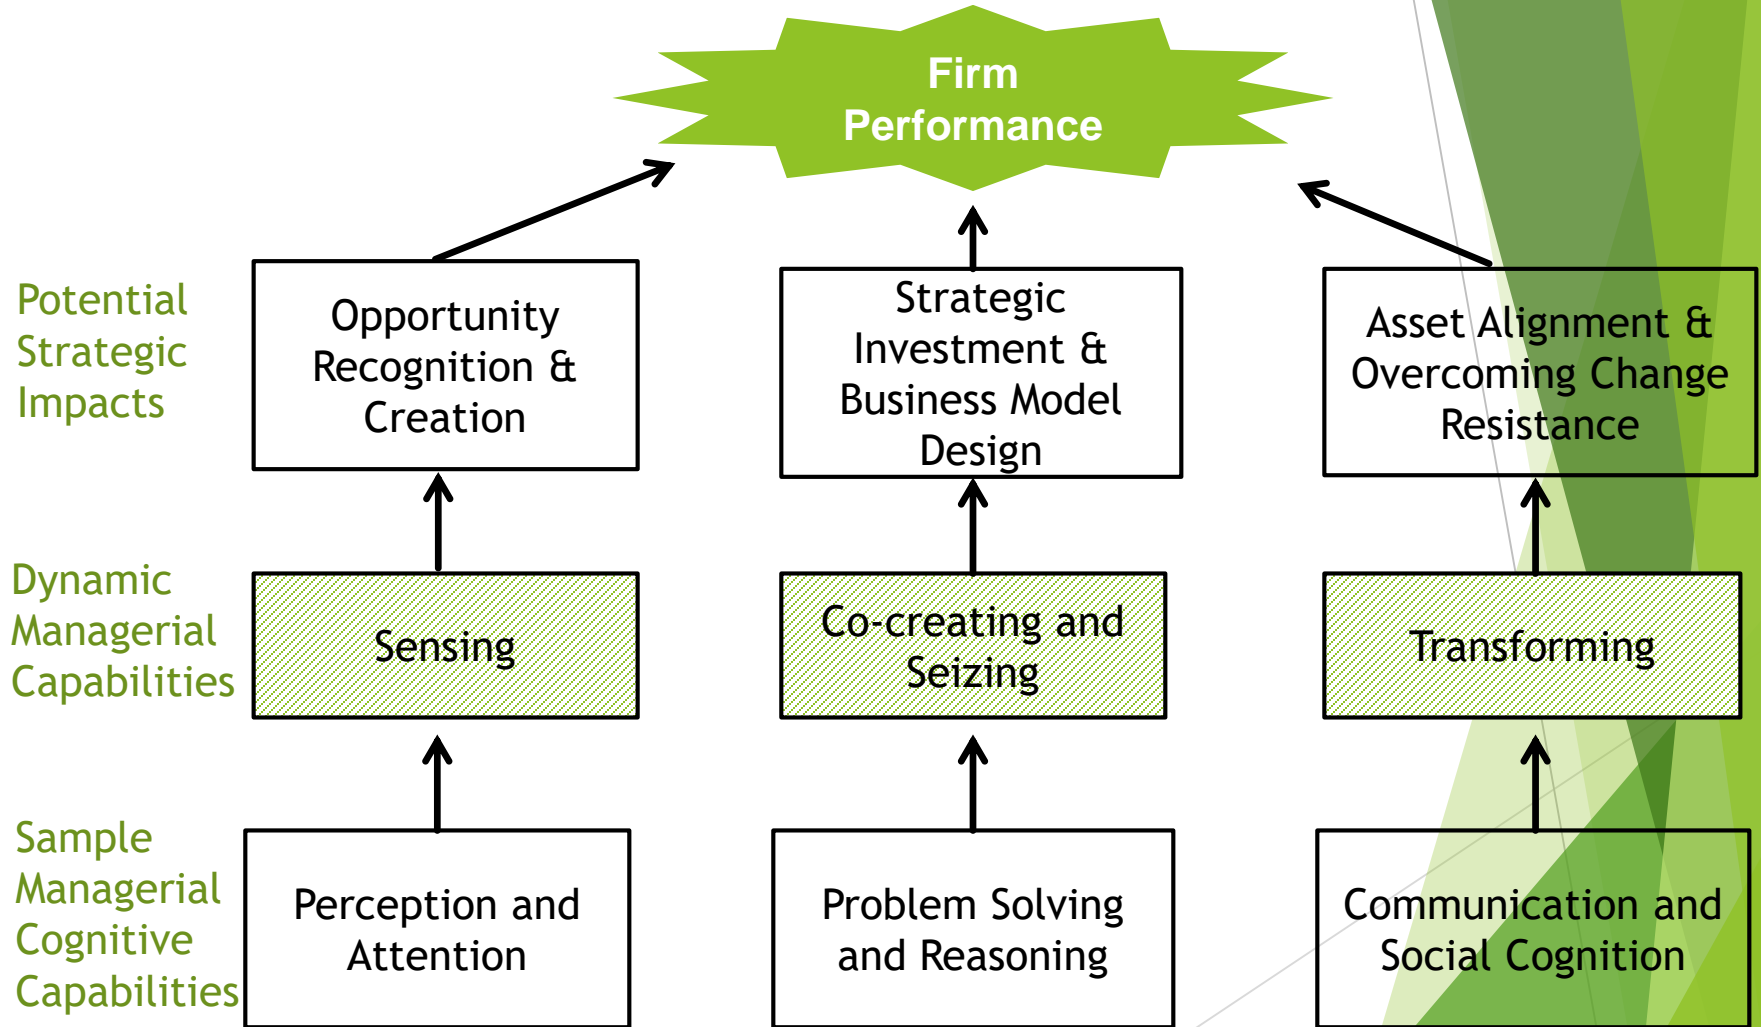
Firm Performance

Potential Strategic Impacts

Opportunity Recognition & Creation

Strategic Investment & Business Model Design

Asset Alignment & Overcoming Change Resistance

Dynamic Managerial Capabilities

Sensing

Co-creating and Seizing

Transforming

Sample Managerial Cognitive Capabilities

Perception and Attention

Problem Solving and Reasoning

Communication and Social Cognition